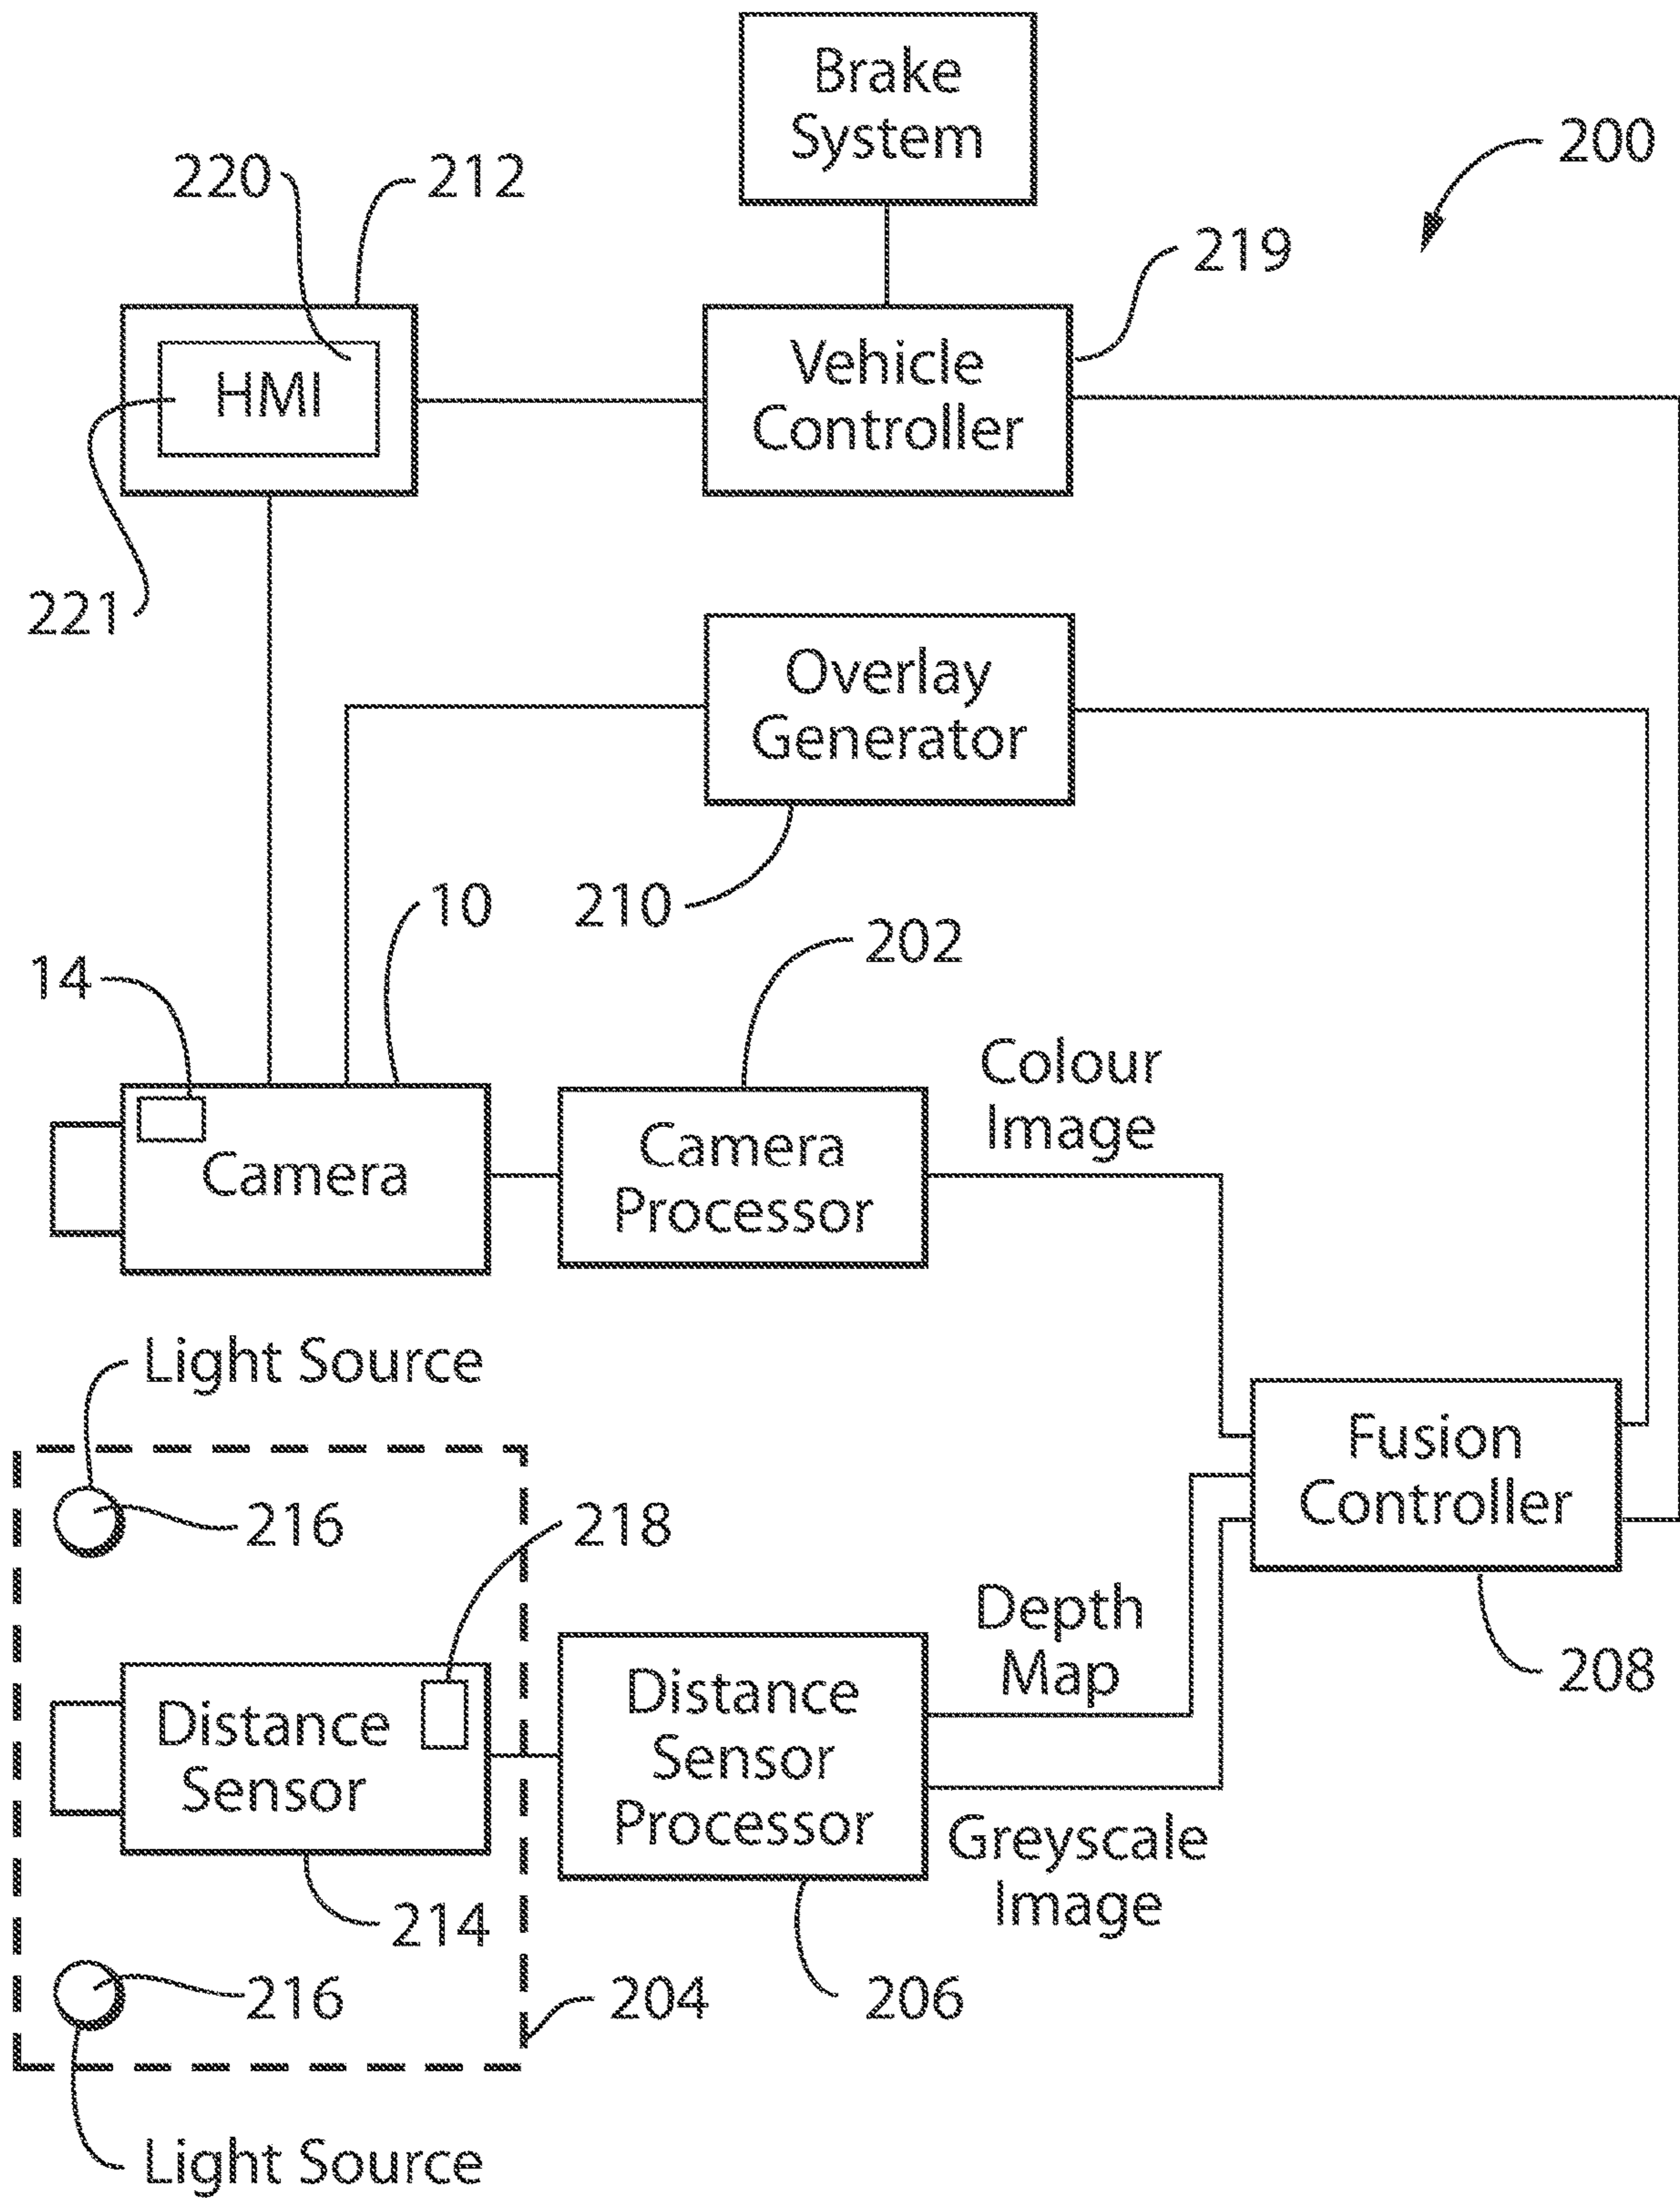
Brake System

200

220

212

219

HMI

Vehicle Controller

221

Overlay Generator

210

10

202

14

Colour Image

Camera

Camera Processor

Light Source

Fusion Controller

216

218

Depth Map

208

Distance Sensor

Distance Sensor Processor

Greyscale Image

214

216

204

206

Light Source